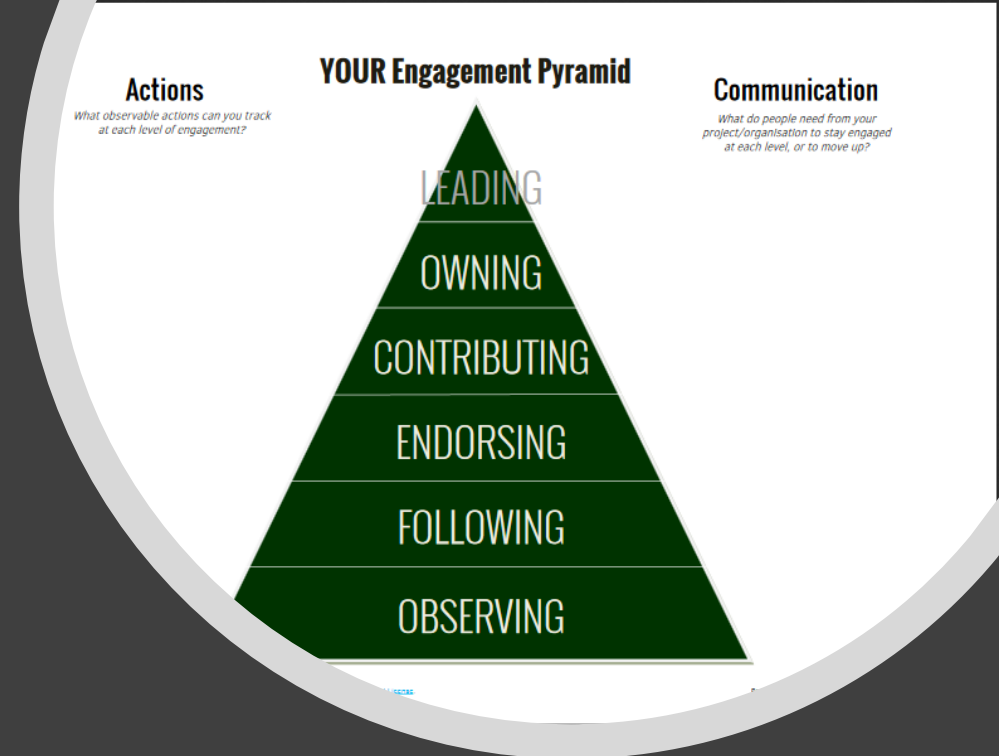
YOUR Engagement Pyramid

Actions
What observable actions can you track at each level of engagement?

Communication
What do people need from your project/organisation to stay engaged at each level, or to move up?

LEADING
OWNING
CONTRIBUTING
ENDORSING
FOLLOWING
OBSERVING

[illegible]